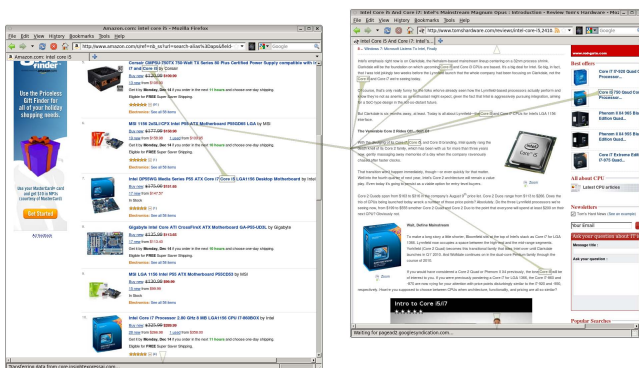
Amazon.com: intel core i5 - Mozilla Firefox
File Edit View History Bookmarks Tools Help
http://www.amazon.com/s/ref=nb_ss?url=search-alias%3Daps&field-
Google
Amazon.com: intel core i5

Use the Priceless Gift Finder for all your holiday shopping needs.

Get Started

Corsair CMPSU-750TX 750-Watt TX Series 80 Plus Certified Power Supply compatible with Intel Core i7 and Core i5 by Corsair
Buy new: $129.99 $109.99
Get it by Monday, Dec 14 if you order in the next 11 hours and choose one-day shipping.
Eligible for FREE Super Saver Shipping.
Electronics: See all 55 items

MSI 1156 DDR3 ATX Motherboard P55GD65 LGA by MSI
Buy new: $177.99 $159.99
In Stock
Get it by Monday, Dec 14 if you order in the next 11 hours and choose one-day shipping.
Eligible for FREE Super Saver Shipping.
Electronics: See all 38 items

Intel DP55KG Media Series P55 ATX Core i7 Core i5 LGA1156 Desktop Motherboard by Intel
Buy new: $219.99
In Stock
Electronics: See all 23 items

Gigabyte Intel Core i7/i5 CrossFireX ATX Motherboard GA-P55-UD3L by Gigabyte
Buy new: $129.99
Get it by Monday, Dec 14 if you order in the next 11 hours and choose one-day shipping.
Eligible for FREE Super Saver Shipping.
Electronics: See all 56 items

MSI LGA 1156 Intel P55 ATX Motherboard P55CD53 by MSI
Buy new: $139.99
Electronics: See all 38 items

Intel Core i7 Processor 2.66 GHz 8 MB LGA1156 CPU i7-860BOX by Intel
Buy new: $325.00 $289.99
Get it by Monday, Dec 14 if you order in the next 11 hours and choose one-day shipping.
Eligible for FREE Super Saver Shipping.
Transferring data from www.amazon.com...

Intel Core i5 And Core i7: Intel's Mainstream Magnum Opus - Reviews - Tom's Hardware - Mozilla Firefox
File Edit View History Bookmarks Tools Help
http://www.tomshardware.com/reviews/intel-core-i5,2410.html
Google
Intel Core i5 And Core i7: Intel's L...

The Venerable Core 2 Rides Off...

Zoom

Zoom

Intro to Core i5/i7

Best offers
Core i7 920 Quad Core Processor...
Core i5 750 Quad Core Processor...
Phenom II X4 965 Black Edition Quad...
Phenom II X4 955 Black Edition Quad...
Core i7 Extreme Edition i7-975 Quad...

All about CPU
Latest CPU articles

Newsletters
Tom's Hardware (See an example)
Your Email
Ask your question about IT
Message title :
Ask your question :

Popular Searches

Waiting for pagead2.googlesyndication.com...